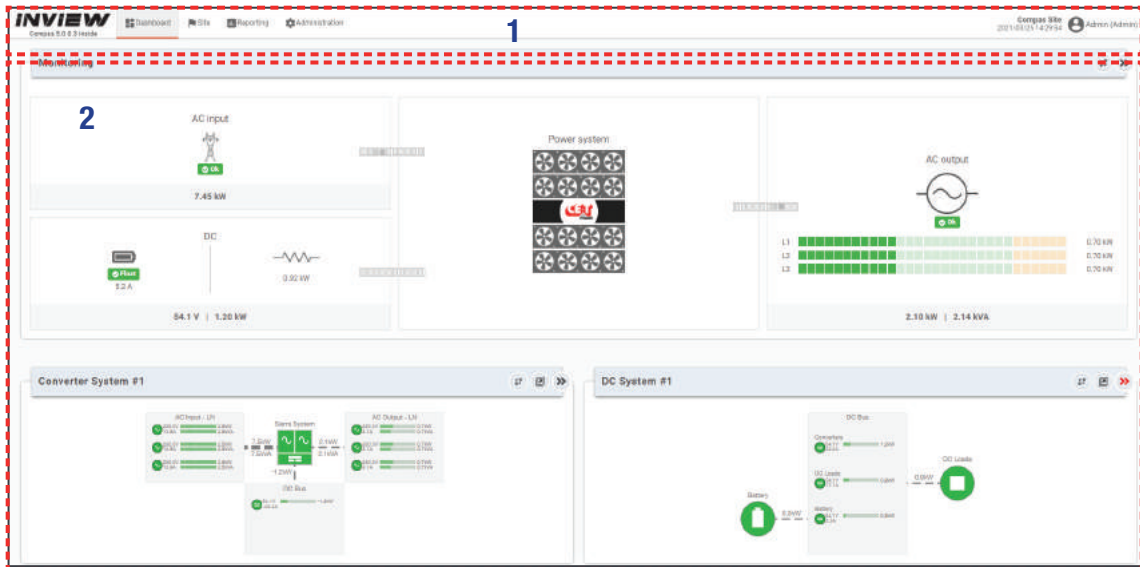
INVIEW
Compass 5.0.0.3 Inside

Dashboard
Site
Reporting
Administration

1

Compas Site
2021-01-21 14:29:54
Admin (Admin)

Monitoring

2

AC input
Ok
7.45 kW

DC
Float
5.2 A
0.92 kW
54.1 V | 1.20 kW

Power system

AC output
Ok
L1 0.70 kW
L2 0.70 kW
L3 0.70 kW
2.10 kW | 2.14 kVA

Converter System #1

AC Input - LN
Sierra System
AC Output - LN
DC Bus

DC System #1

DC Bus
Converters
DC Loads
Battery
Battery
DC Loads